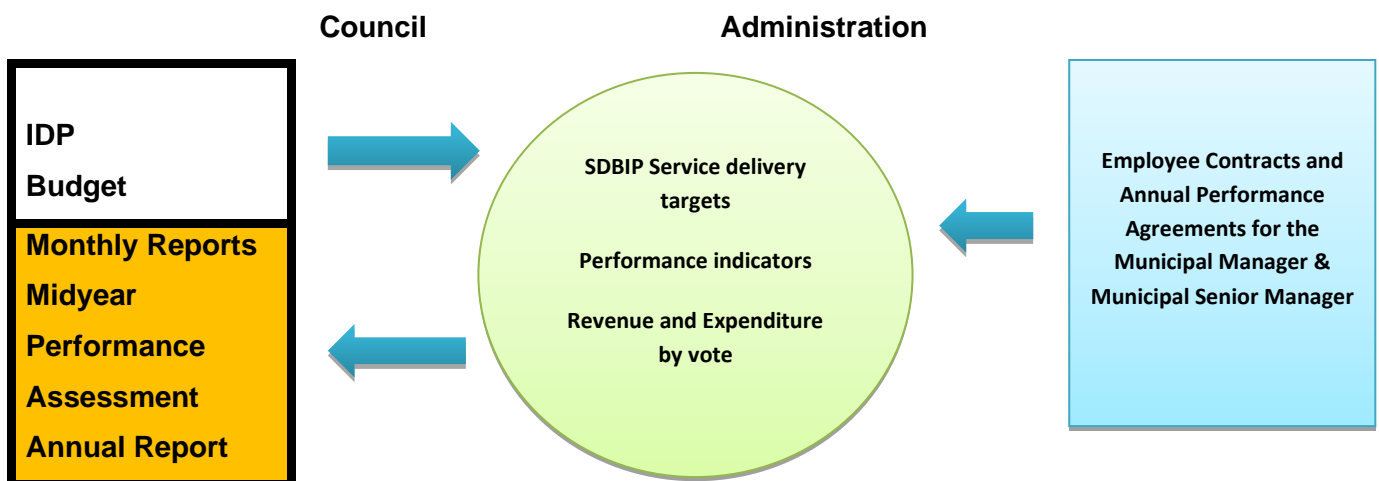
Council

Administration

IDP

Budget

Monthly Reports

Midyear

Performance

Assessment

Annual Report

SDBIP Service delivery targets

Performance indicators

Revenue and Expenditure by vote

Employee Contracts and Annual Performance Agreements for the Municipal Manager & Municipal Senior Manager